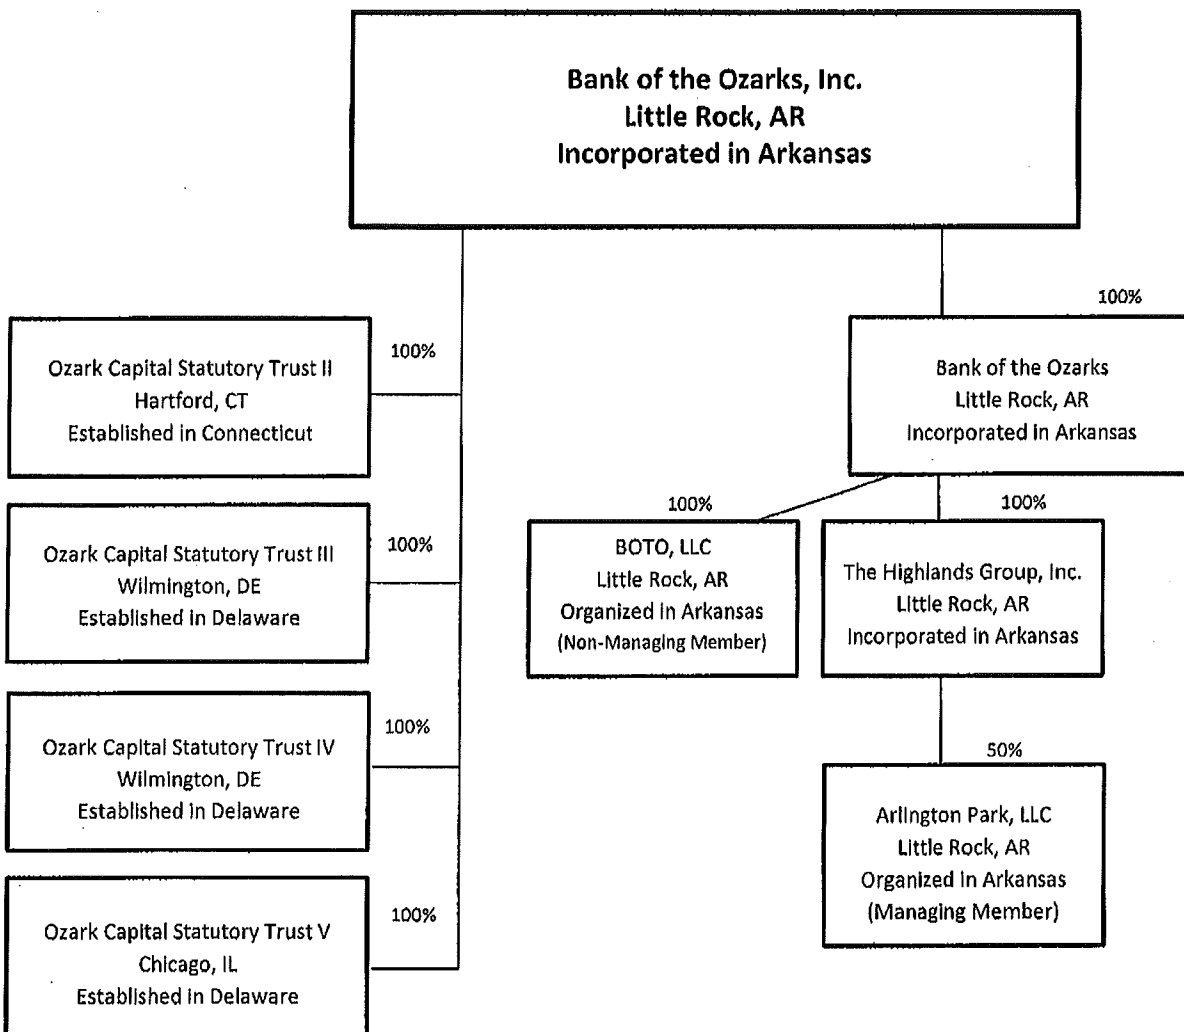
Bank of the Ozarks, Inc.
Little Rock, AR
Incorporated in Arkansas

100%

Ozark Capital Statutory Trust II
Hartford, CT
Established in Connecticut

100%

Ozark Capital Statutory Trust III
Wilmington, DE
Established in Delaware

100%

Ozark Capital Statutory Trust IV
Wilmington, DE
Established in Delaware

100%

Ozark Capital Statutory Trust V
Chicago, IL
Established in Delaware

100%

Bank of the Ozarks
Little Rock, AR
Incorporated in Arkansas

100%

BOTO, LLC
Little Rock, AR
Organized in Arkansas
(Non-Managing Member)

100%

The Highlands Group, Inc.
Little Rock, AR
Incorporated in Arkansas

50%

Arlington Park, LLC
Little Rock, AR
Organized in Arkansas
(Managing Member)